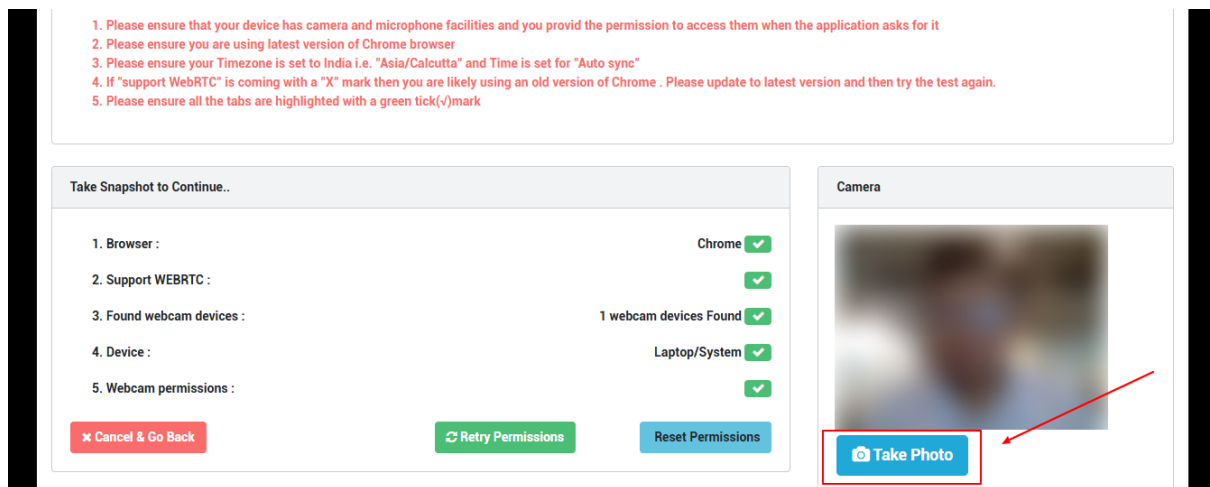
1. Please ensure that your device has camera and microphone facilities and you provid the permission to access them when the application asks for it
2. Please ensure you are using latest version of Chrome browser
3. Please ensure your Timezone is set to India i.e. "Asia/Calcutta" and Time is set for "Auto sync"
4. If "support WebRTC" is coming with a "X" mark then you are likely using an old version of Chrome . Please update to latest version and then try the test again.
5. Please ensure all the tabs are highlighted with a green tick(√)mark

Take Snapshot to Continue..

1. Browser : Chrome
2. Support WEBRTC :
3. Found webcam devices : 1 webcam devices Found
4. Device : Laptop/System
5. Webcam permissions :

Cancel & Go Back
Retry Permissions
Reset Permissions

Camera

Take Photo